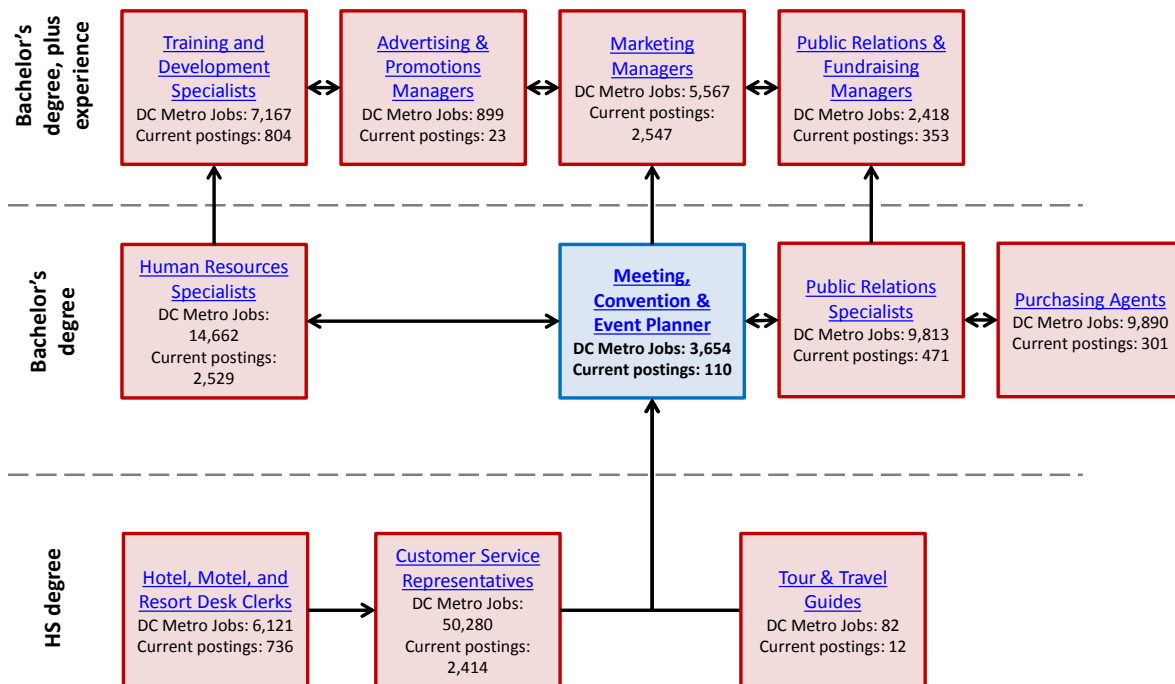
Bachelor's degree, plus experience

Training and Development Specialists
DC Metro Jobs: 7,167
Current postings: 804

Advertising & Promotions Managers
DC Metro Jobs: 899
Current postings: 23

Marketing Managers
DC Metro Jobs: 5,567
Current postings: 2,547

Public Relations & Fundraising Managers
DC Metro Jobs: 2,418
Current postings: 353

Bachelor's degree

Human Resources Specialists
DC Metro Jobs: 14,662
Current postings: 2,529

Meeting, Convention & Event Planner
DC Metro Jobs: 3,654
Current postings: 110

Public Relations Specialists
DC Metro Jobs: 9,813
Current postings: 471

Purchasing Agents
DC Metro Jobs: 9,890
Current postings: 301

HS degree

Hotel, Motel, and Resort Desk Clerks
DC Metro Jobs: 6,121
Current postings: 736

Customer Service Representatives
DC Metro Jobs: 50,280
Current postings: 2,414

Tour & Travel Guides
DC Metro Jobs: 82
Current postings: 12